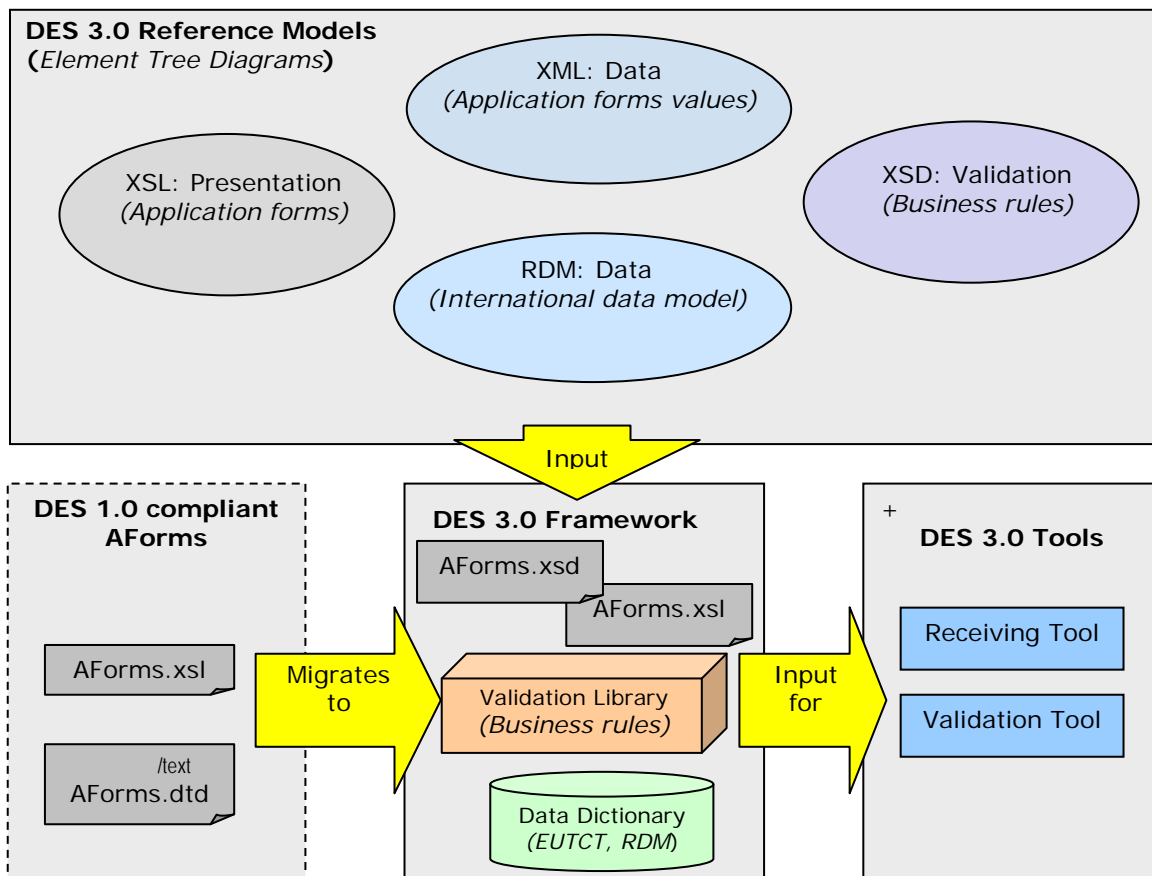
DES 3.0 Reference Models
(Element Tree Diagrams)

XML: Data
(Application forms values)

XSL: Presentation
(Application forms)

XSD: Validation
(Business rules)

RDM: Data
(International data model)

Input

DES 1.0 compliant AForms

AForms.xsl

/text
AForms.dtd

Migrates to

DES 3.0 Framework

AForms.xsd

AForms.xsl

Validation Library
(Business rules)

Data Dictionary
(EUTCT, RDM)

Input for

+
DES 3.0 Tools

Receiving Tool

Validation Tool